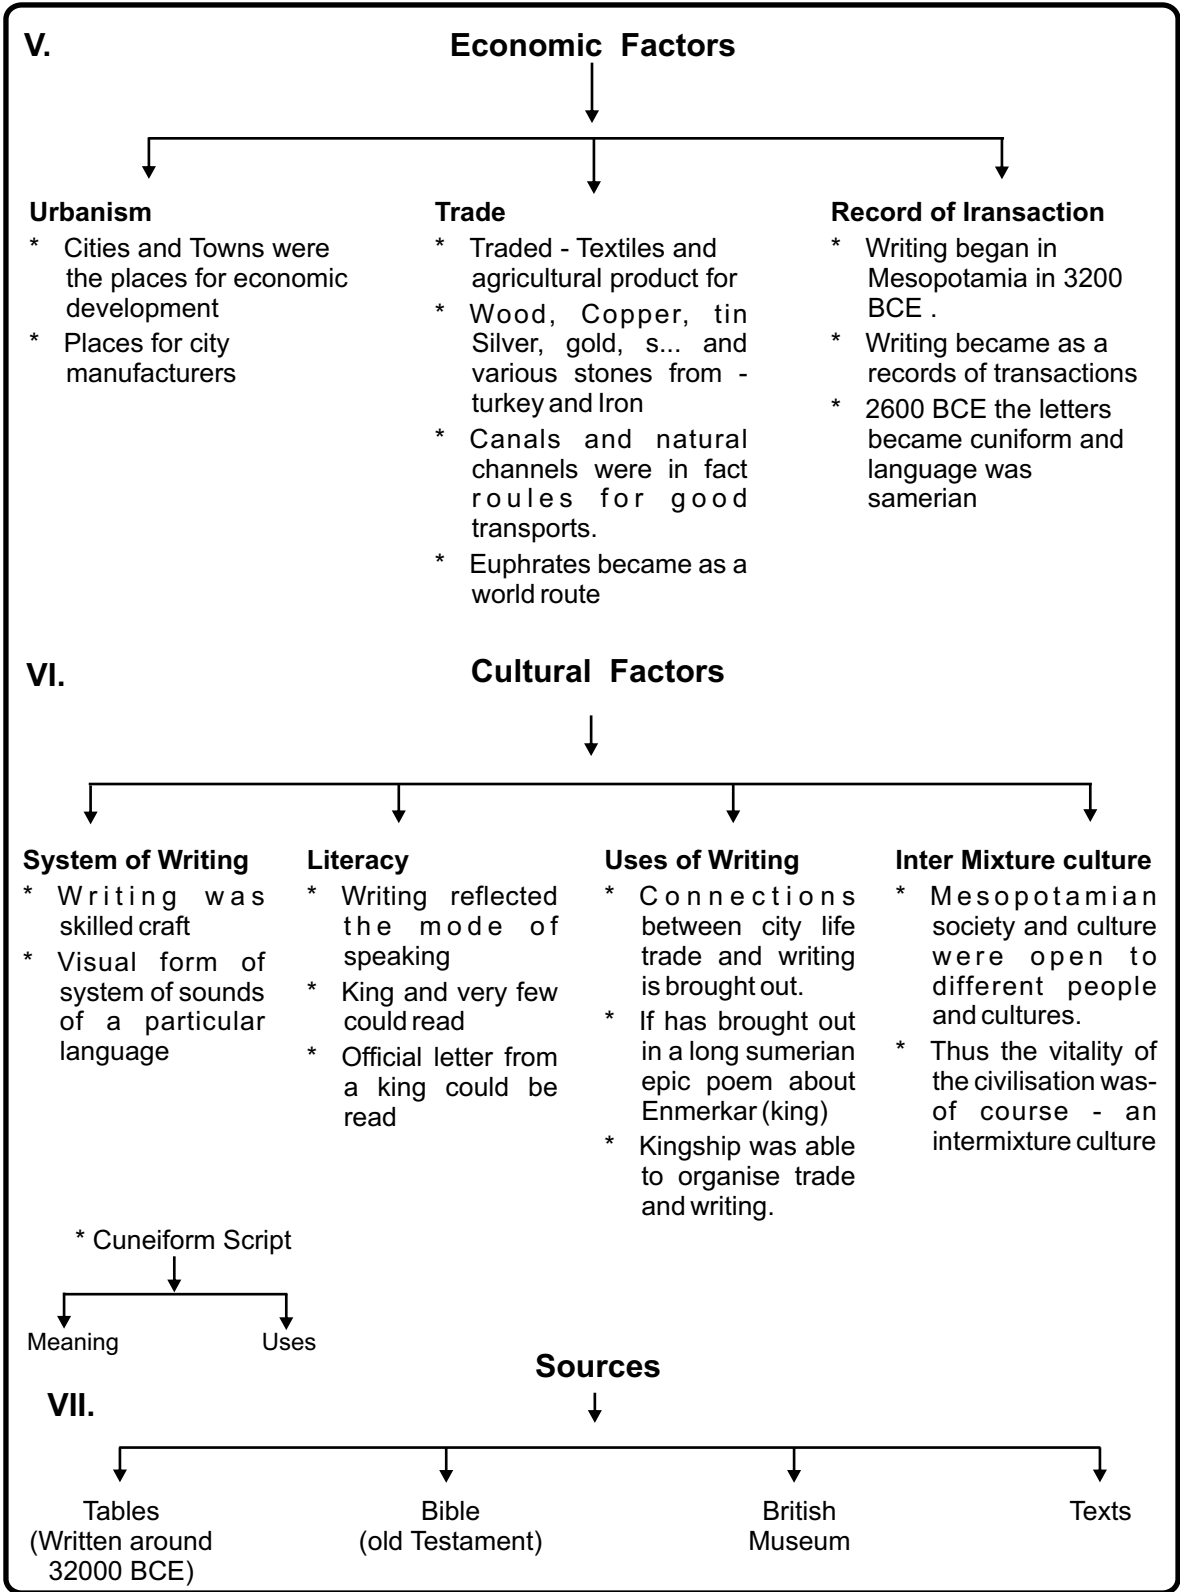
V.

Economic Factors

Urbanism
* Cities and Towns were the places for economic development
* Places for city manufacturers

Trade
* Traded - Textiles and agricultural product for
* Wood, Copper, tin Silver, gold, s... and various stones from - turkey and Iron
* Canals and natural channels were in fact roules for good transports.
* Euphrates became as a world route

Record of Iransaction
* Writing began in Mesopotamia in 3200 BCE .
* Writing became as a records of transactions
* 2600 BCE the letters became cuniform and language was samerian

VI.

Cultural Factors

System of Writing
* Writing was skilled craft
* Visual form of system of sounds of a particular language

Literacy
* Writing reflected the mode of speaking
* King and very few could read
* Official letter from a king could be read

Uses of Writing
* Connections between city life trade and writing is brought out.
* If has brought out in a long sumerian epic poem about Enmerkar (king)
* Kingship was able to organise trade and writing.

Inter Mixture culture
* Mesopotamian society and culture were open to different people and cultures.
* Thus the vitality of the civilisation was- of course - an intermixture culture

* Cuneiform Script

Meaning

Uses

Sources

VII.

Tables (Written around 32000 BCE)

Bible (old Testament)

British Museum

Texts